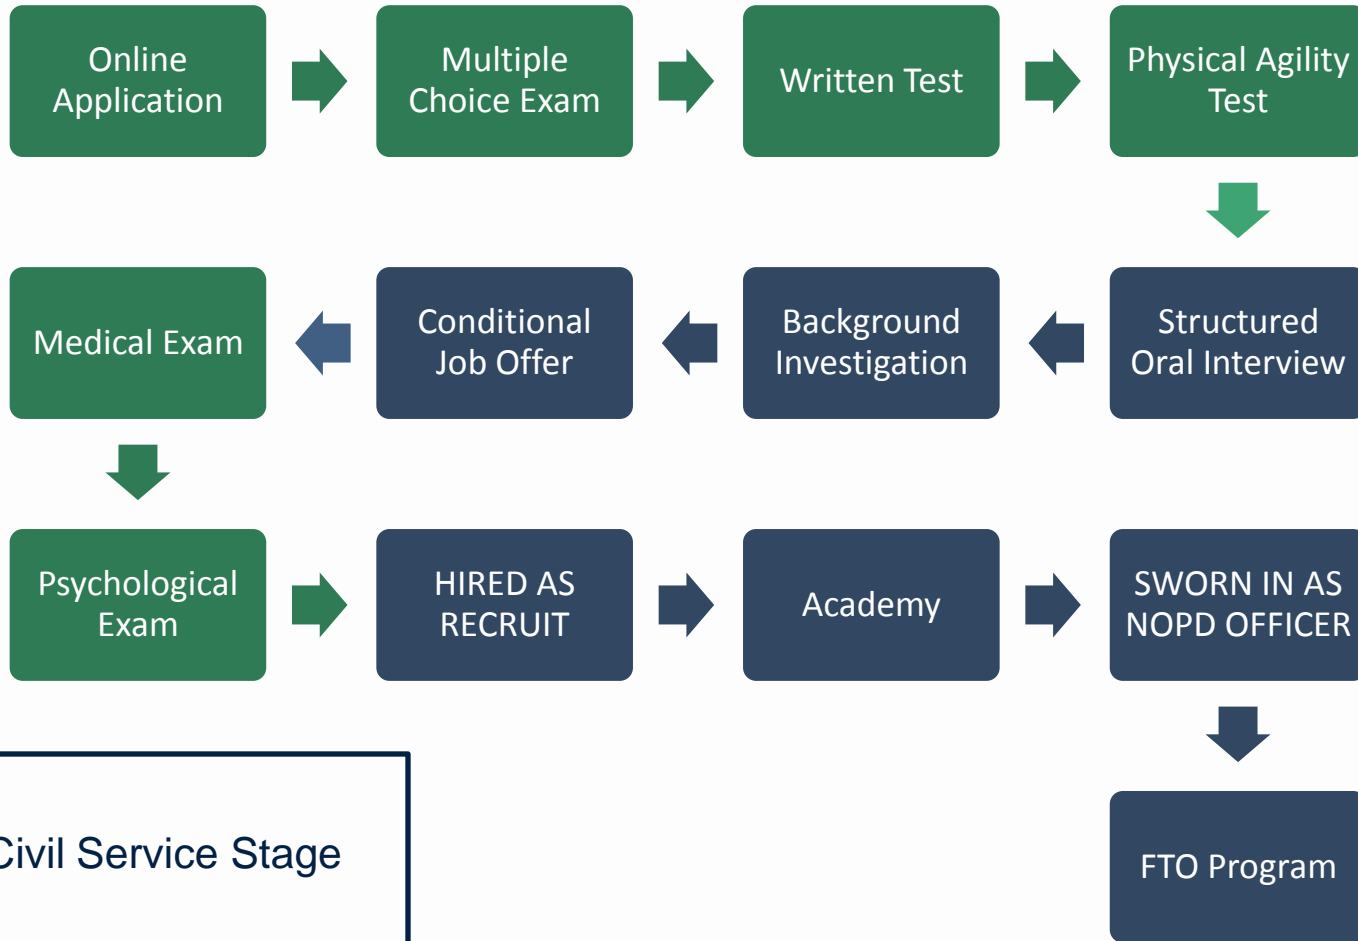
Online Application

Multiple Choice Exam

Written Test

Physical Agility Test

Structured Oral Interview

Background Investigation

Conditional Job Offer

Medical Exam

Psychological Exam

HIRED AS RECRUIT

Academy

SWORN IN AS NOPD OFFICER

FTO Program

Civil Service Stage